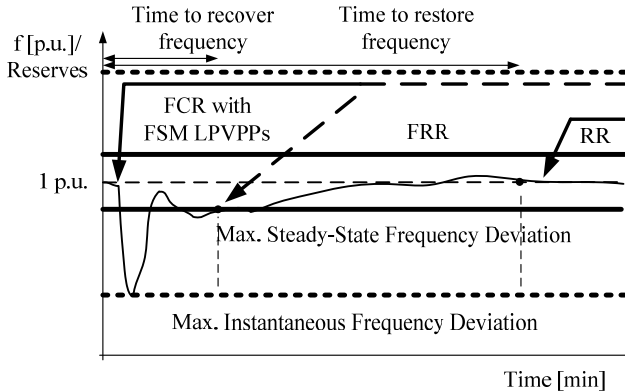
Time to recover frequency

Time to restore frequency

f [p.u.]/ Reserves

FCR with FSM LPVPPs

FRR

RR

1 p.u.

Max. Steady-State Frequency Deviation

Max. Instantaneous Frequency Deviation

Time [min]